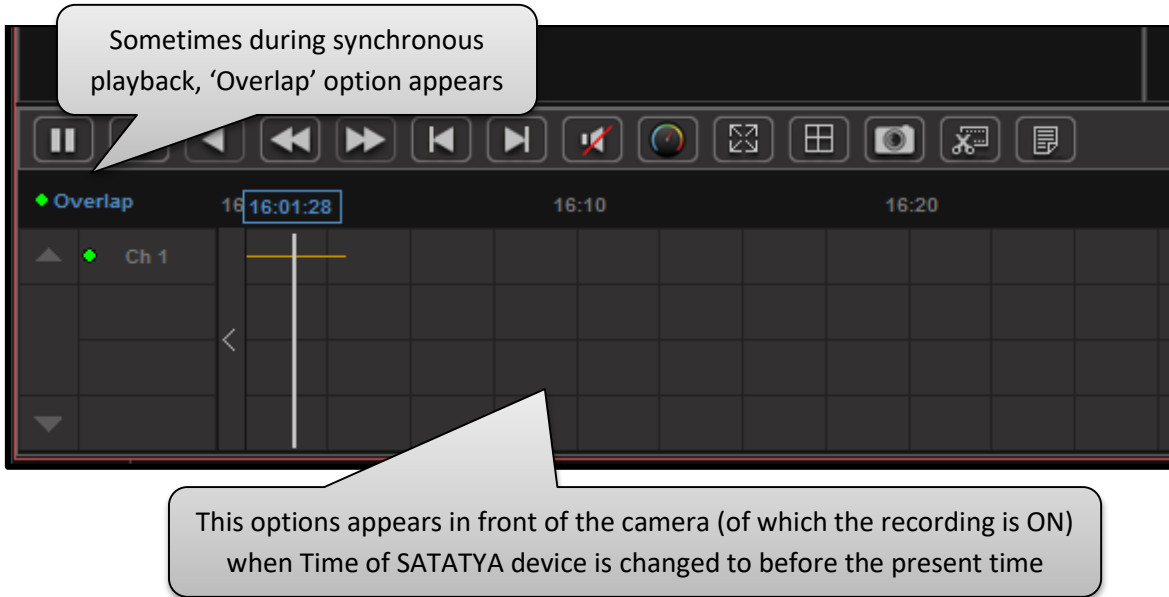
Sometimes during synchronous playback, ‘Overlap’ option appears

Overlap

16 16:01:28

16:10

16:20

Ch 1

This options appears in front of the camera (of which the recording is ON) when Time of SATATYA device is changed to before the present time